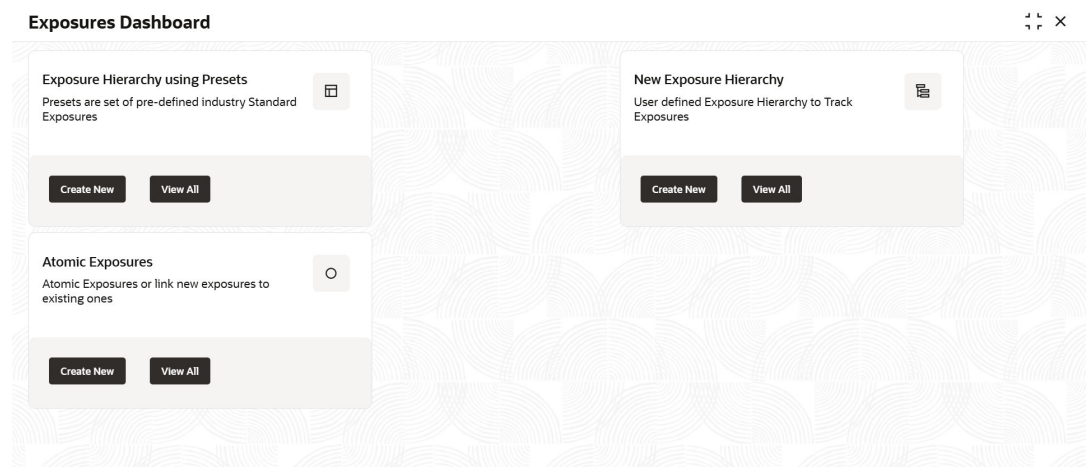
Exposures Dashboard

Exposure Hierarchy using Presets
Presets are set of pre-defined industry Standard Exposures

Create New
View All

New Exposure Hierarchy
User defined Exposure Hierarchy to Track Exposures

Create New
View All

Atomic Exposures
Atomic Exposures or link new exposures to existing ones

Create New
View All